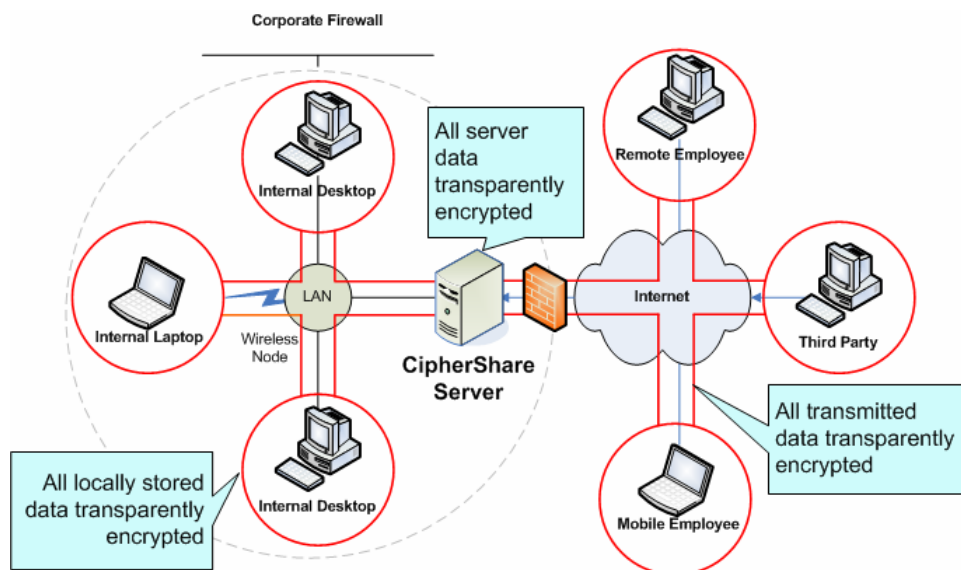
Corporate Firewall

Internal Desktop

All server data transparently encrypted

Remote Employee

Internal Laptop

LAN

Wireless Node

CipherShare Server

Internet

Third Party

Internal Desktop

All locally stored data transparently encrypted

All transmitted data transparently encrypted

Mobile Employee